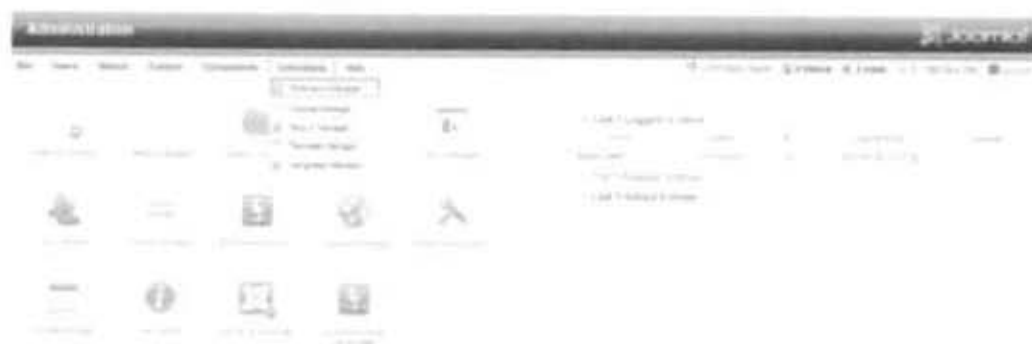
Administration

Joomla!

Site Users Menus Content Components Extensions Help

Extension Manager

Module Manager

Plugin Manager

Template Manager

Language Manager

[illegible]

Last 5 Logged-in Users

Last 5 Added Articles